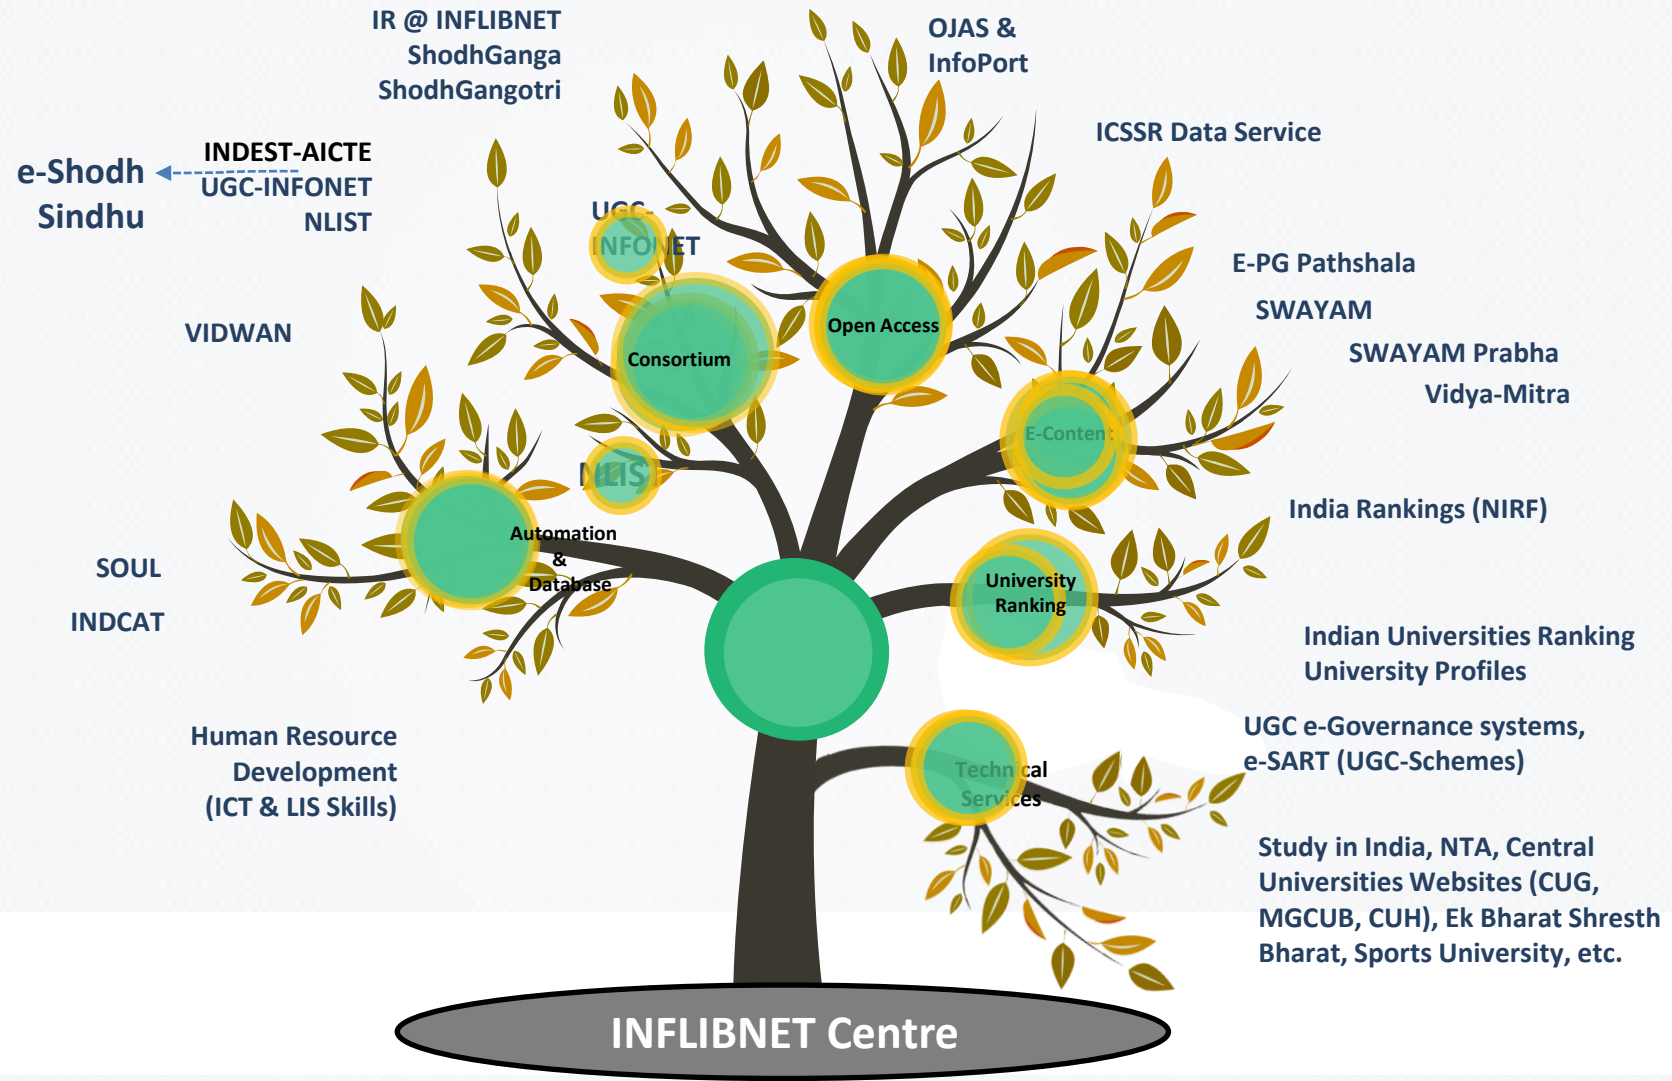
IR @ INFLIBNET
ShodhGanga
ShodhGangotri

OJAS &
InfoPort

ICSSR Data Service

e-Shodh
Sindhu

INDEST-AICTE
UGC-INFONET
NLIST

UGC-
INFONET

Consortium

Open Access

E-PG Pathshala

SWAYAM

SWAYAM Prabha

Vidya-Mitra

VIDWAN

E-Content

NLIST

India Rankings (NIRF)

SOUL

INDCAT

Automation
&
Database

University
Ranking

Indian Universities Ranking
University Profiles

UGC e-Governance systems,
e-SART (UGC-Schemes)

Human Resource
Development
(ICT & LIS Skills)

Technical
Services

Study in India, NTA, Central Universities Websites (CUG, MGCUB, CUH), Ek Bharat Shresth Bharat, Sports University, etc.

INFLIBNET Centre